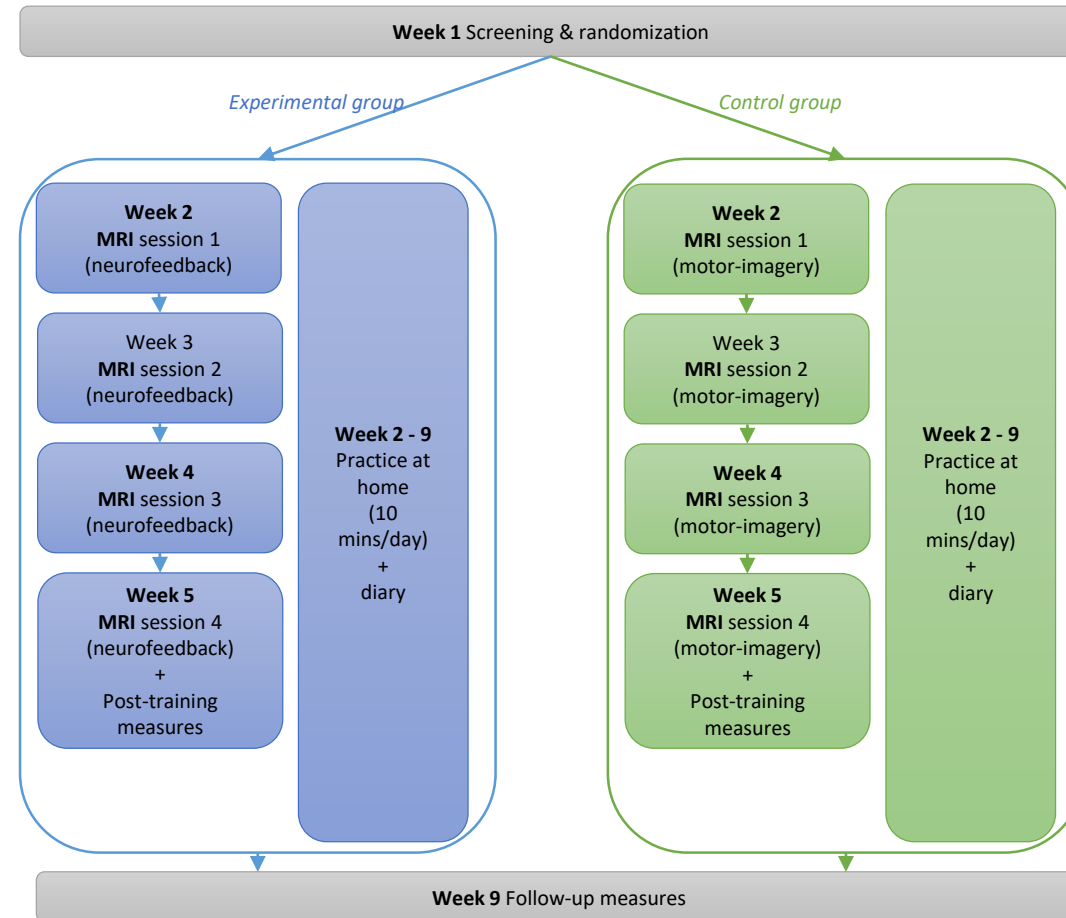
**Week 1** Screening & randomization

*Experimental group*

*Control group*

**Week 2**
**MRI** session 1
(neurofeedback)

Week 3
**MRI** session 2
(neurofeedback)

**Week 4**
**MRI** session 3
(neurofeedback)

**Week 5**
**MRI** session 4
(neurofeedback)
+
Post-training measures

**Week 2 - 9**
Practice at home
(10 mins/day)
+
diary

**Week 2**
**MRI** session 1
(motor-imagery)

Week 3
**MRI** session 2
(motor-imagery)

**Week 4**
**MRI** session 3
(motor-imagery)

**Week 5**
**MRI** session 4
(motor-imagery)
+
Post-training measures

**Week 2 - 9**
Practice at home
(10 mins/day)
+
diary

**Week 9** Follow-up measures